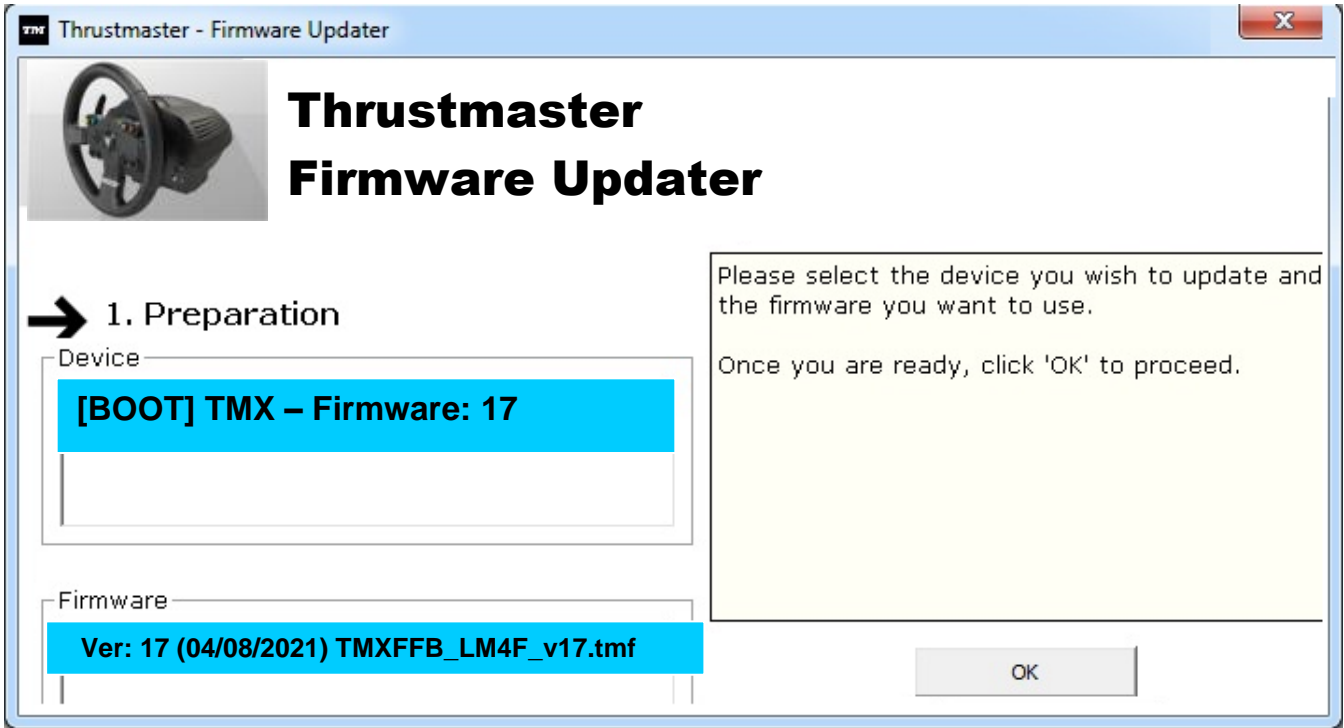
TM Thrustmaster - Firmware Updater

Thrustmaster
Firmware Updater

1. Preparation

Device

[BOOT] TMX – Firmware: 17

Firmware

Ver: 17 (04/08/2021) TMXFFB_LM4F_v17.tmf

Please select the device you wish to update and the firmware you want to use.

Once you are ready, click 'OK' to proceed.

OK